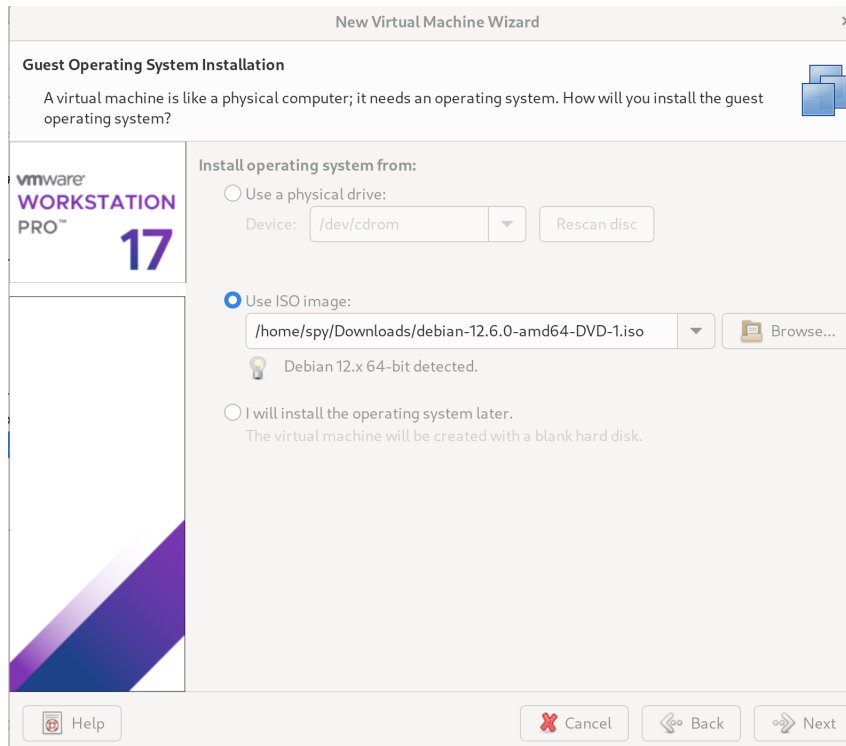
New Virtual Machine Wizard

Guest Operating System Installation

A virtual machine is like a physical computer; it needs an operating system. How will you install the guest operating system?

vmware
WORKSTATION
PRO™
17

Install operating system from:

Use a physical drive:

Device: /dev/cdrom

Rescan disc

Use ISO image:

/home/spy/Downloads/debian-12.6.0-amd64-DVD-1.iso

Browse...

Debian 12.x 64-bit detected.

I will install the operating system later.

The virtual machine will be created with a blank hard disk.

Help

Cancel

Back

Next